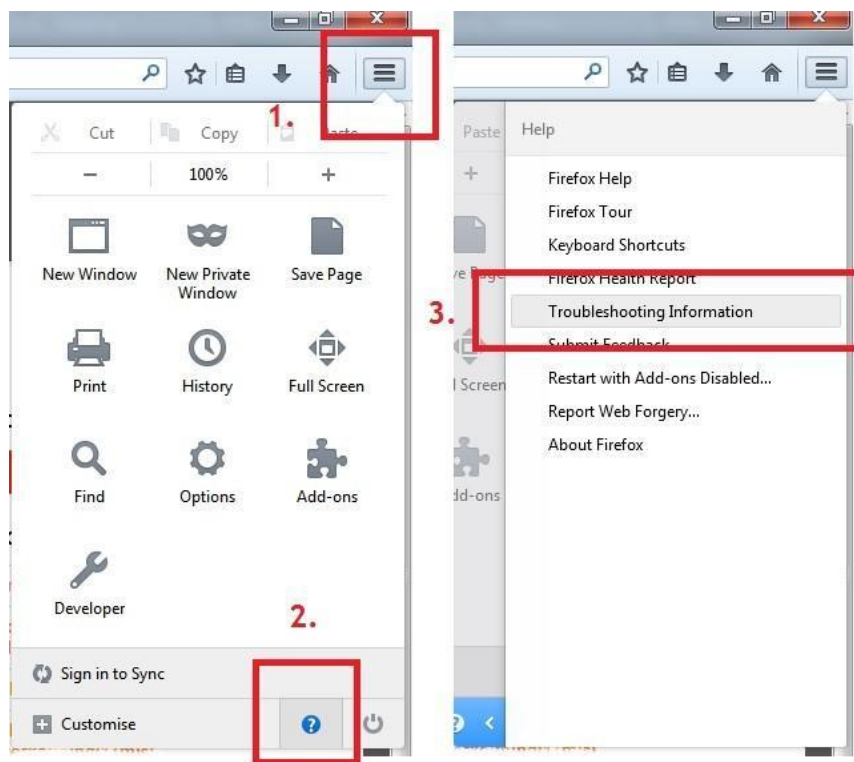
Cut
Copy
Paste
1.
−
100%
+
New Window
New Private Window
Save Page
Print
History
Full Screen
Find
Options
Add-ons
Developer
2.
Sign in to Sync
Customise

Paste
+
ve Page
l Screen
dd-ons
Help
Firefox Help
Firefox Tour
Keyboard Shortcuts
Firefox Health Report
3.
Troubleshooting Information
Submit Feedback
Restart with Add-ons Disabled...
Report Web Forgery...
About Firefox